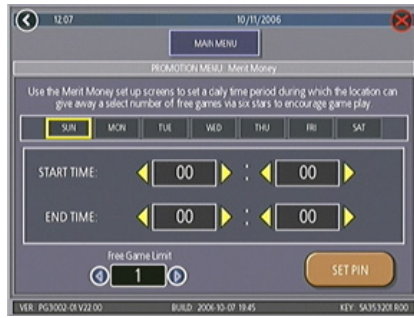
12:07

10/11/2006

MAIN MENU

PROMOTION MENU: Merit Money

Use the Merit Money set up screens to set a daily time period during which the location can give away a select number of free games via six stars to encourage game play.

SUN MON TUE WED THU FRI SAT

START TIME: 00 : 00

END TIME: 00 : 00

Free Game Limit

1

SET PIN

VER: PG3002-01 V22.00

BUILD: 2006-10-07 19:45

KEY: SA353201 R00